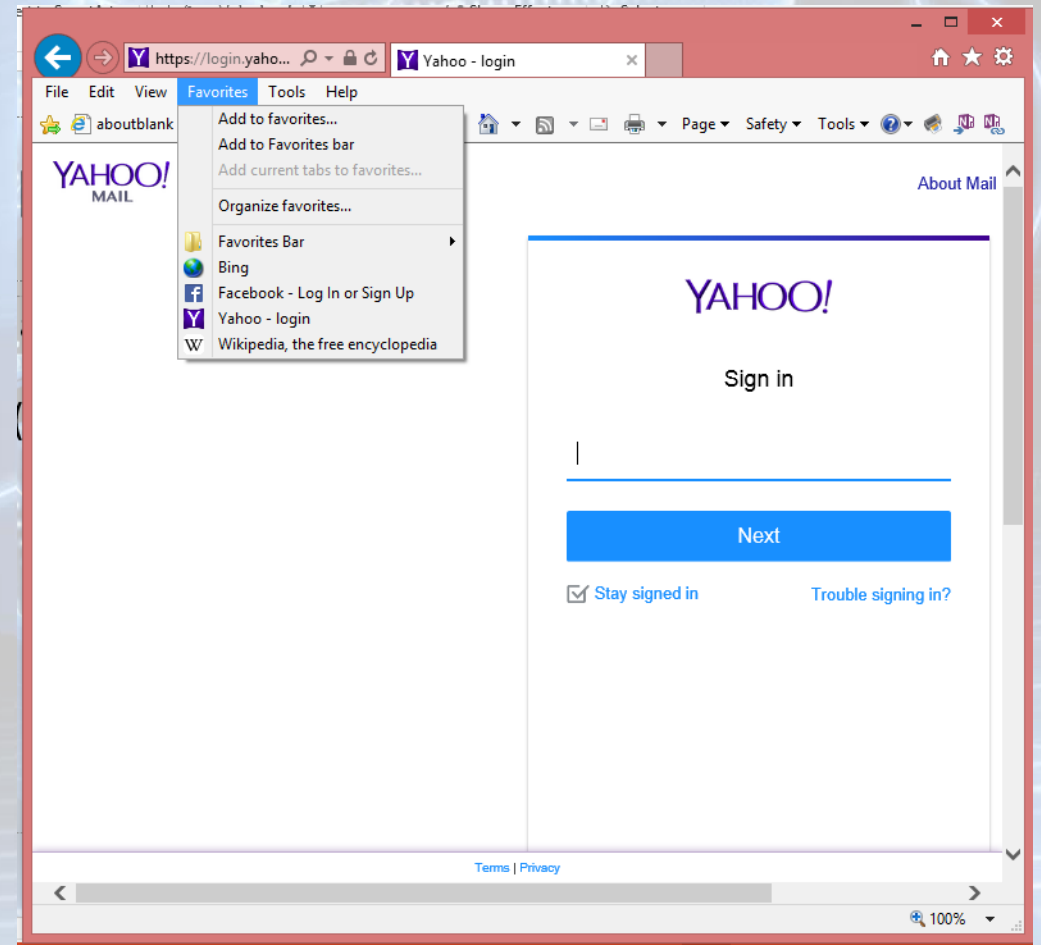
https://login.yaho...
Yahoo - login

File Edit View Favorites Tools Help

aboutblank

Add to favorites...
Add to Favorites bar
Add current tabs to favorites...
Organize favorites...
Favorites Bar
Bing
Facebook - Log In or Sign Up
Yahoo - login
Wikipedia, the free encyclopedia

Page Safety Tools

YAHOO! MAIL

About Mail

YAHOO!

Sign in

Next

Stay signed in

Trouble signing in?

Terms | Privacy

100%